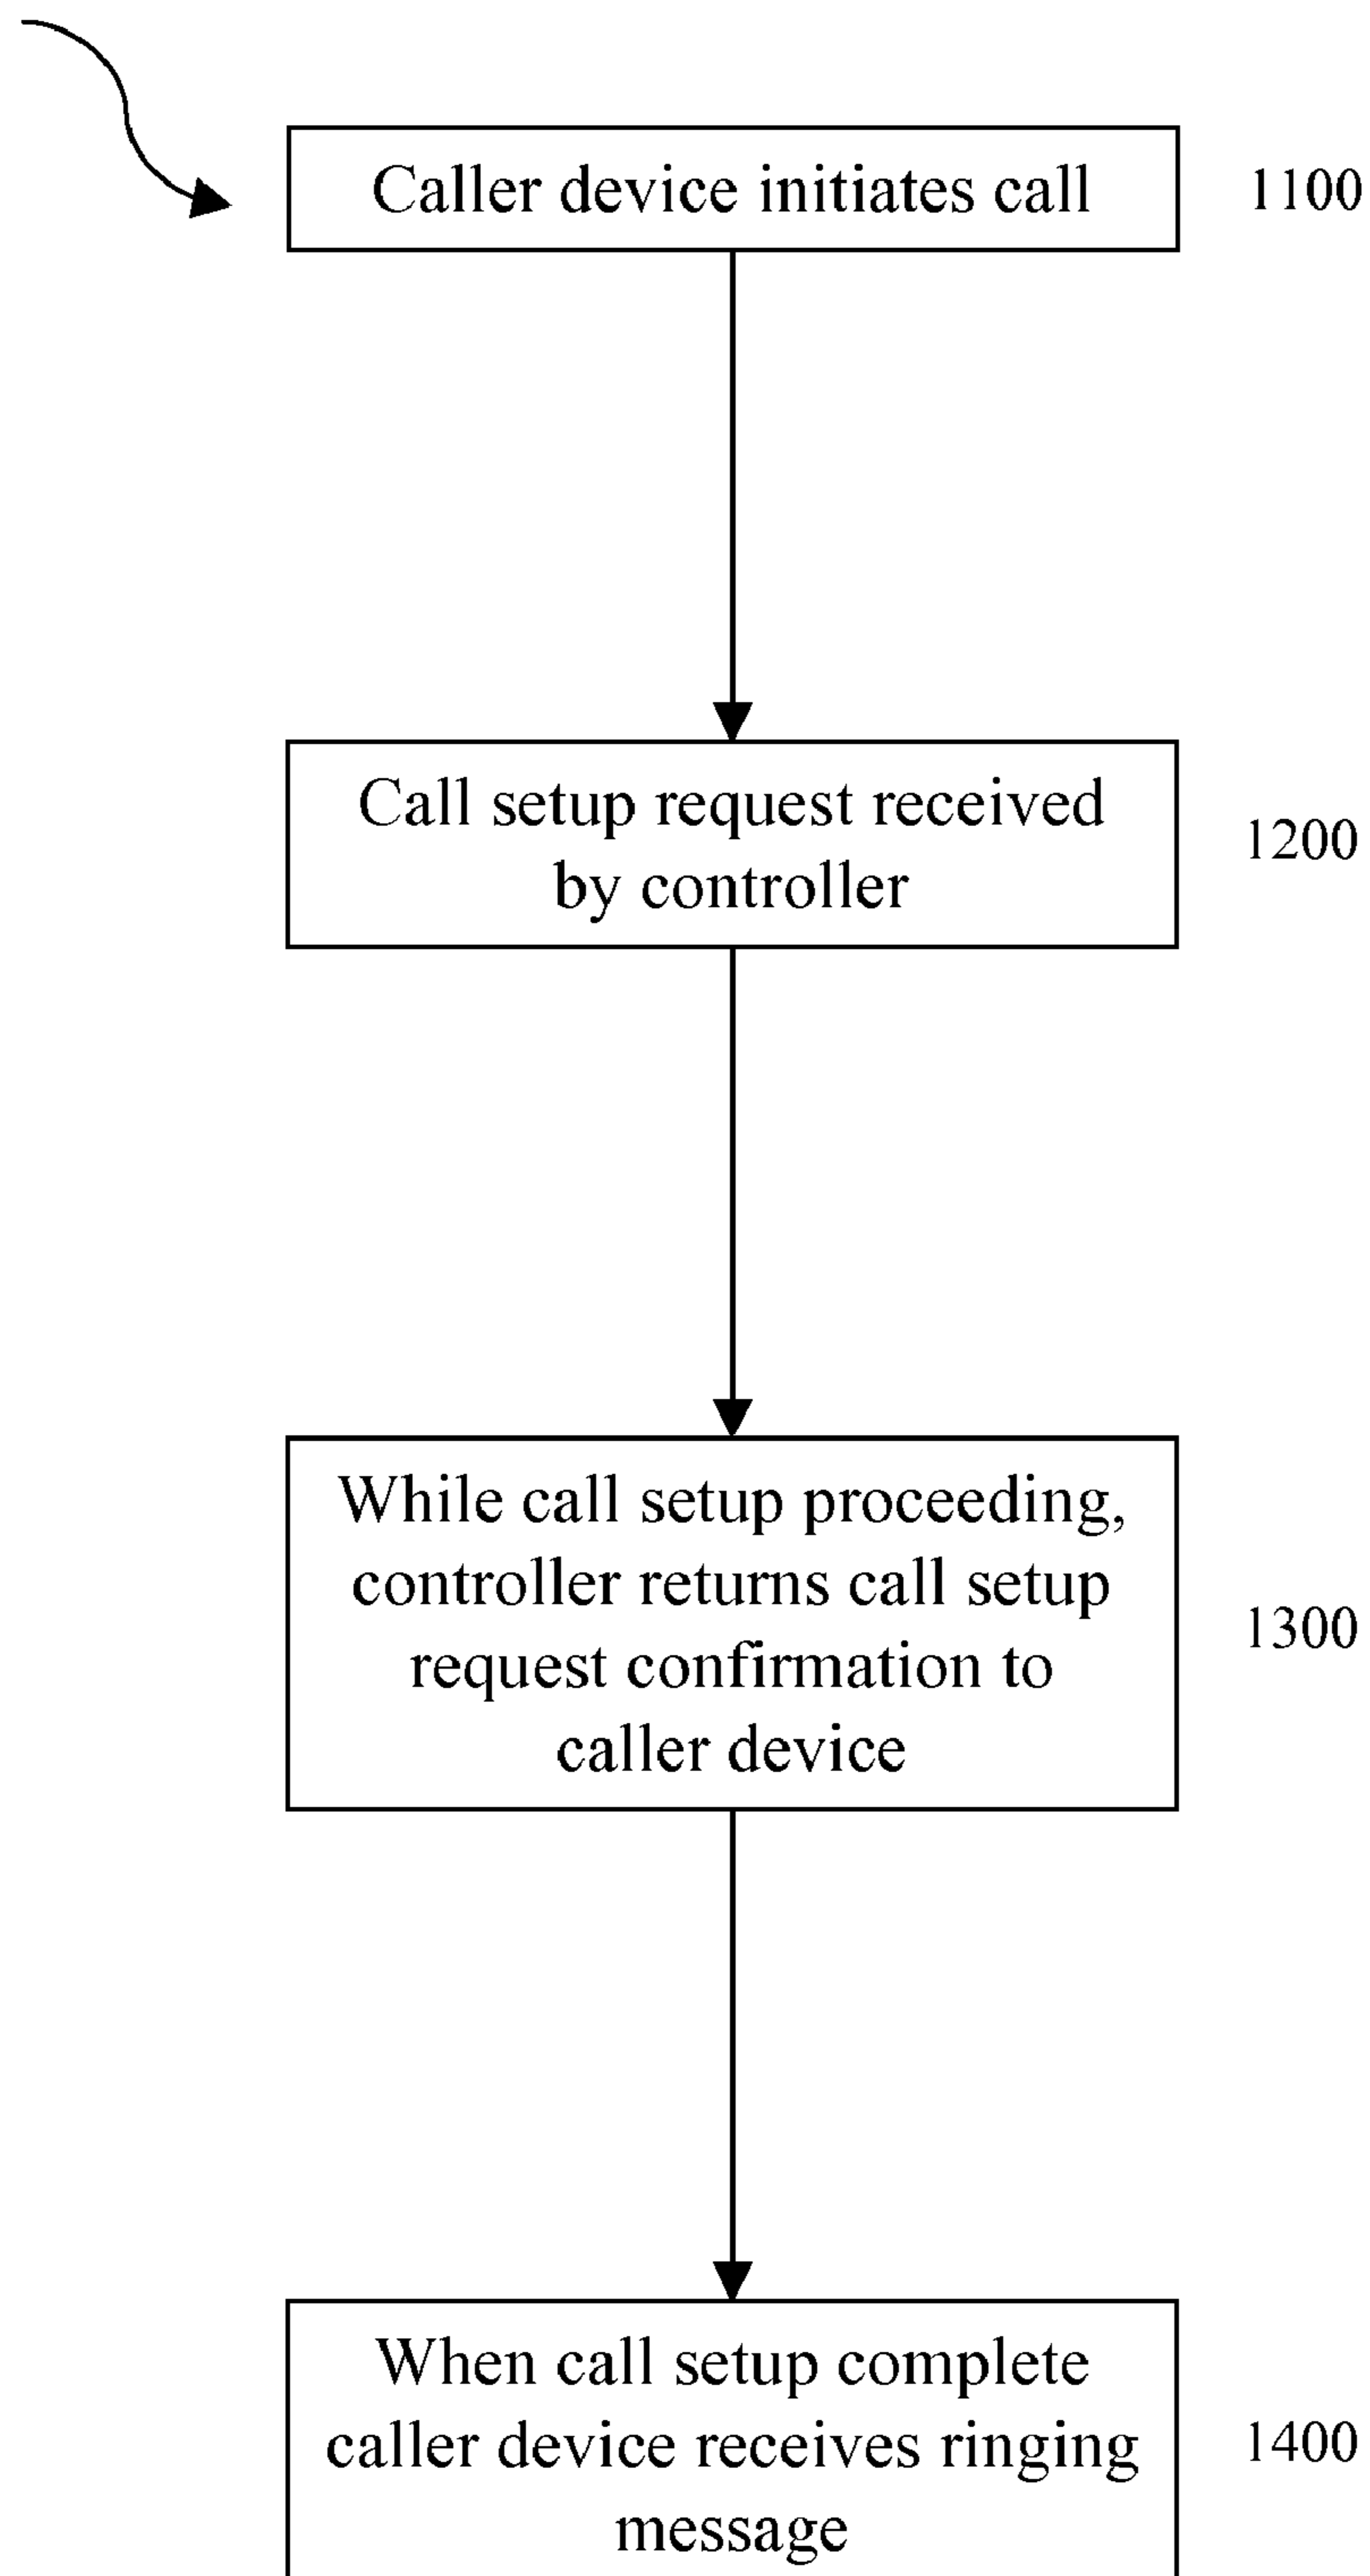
Caller device initiates call

1100

Call setup request received by controller

1200

While call setup proceeding, controller returns call setup request confirmation to caller device

1300

When call setup complete caller device receives ringing message

1400